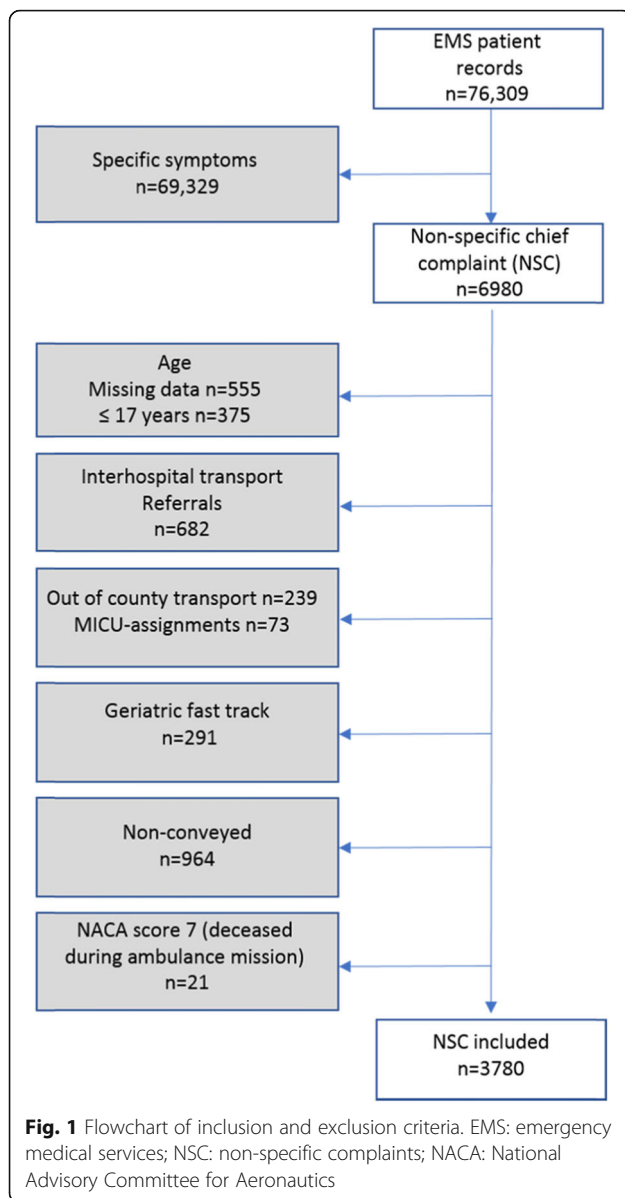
EMS patient records
n=76,309

Specific symptoms
n=69,329

Non-specific chief complaint (NSC)
n=6980

Age
Missing data n=555
≤ 17 years n=375

Interhospital transport
Referrals
n=682

Out of county transport n=239
MICU-assignments n=73

Geriatric fast track
n=291

Non-conveyed
n=964

NACA score 7 (deceased during ambulance mission)
n=21

NSC included
n=3780

**Fig. 1** Flowchart of inclusion and exclusion criteria. EMS: emergency medical services; NSC: non-specific complaints; NACA: National Advisory Committee for Aeronautics